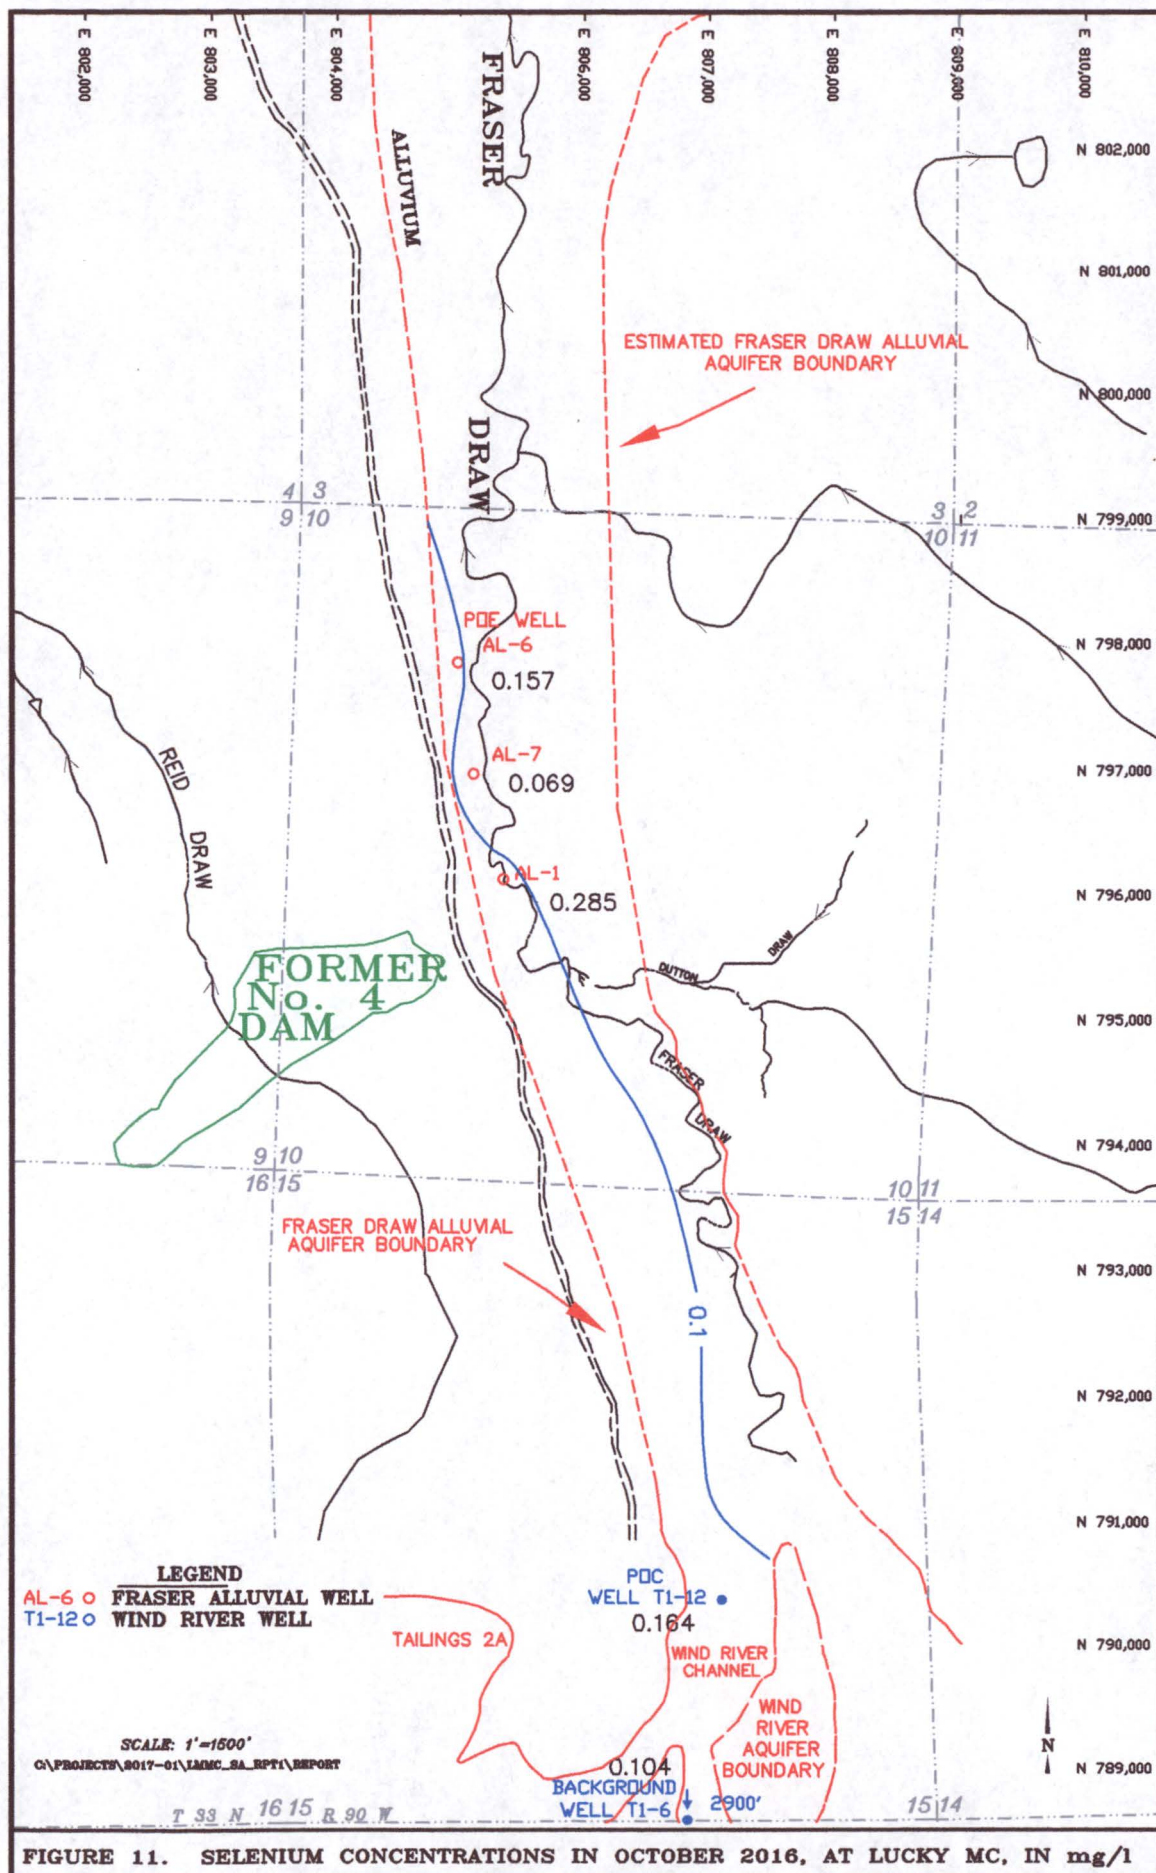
E 802,000
E 803,000
E 804,000
E 806,000
E 807,000
E 808,000
E 809,000
E 810,000

FRASER
ALLUVIUM
DRAW

N 802,000
N 801,000
N 800,000
N 799,000
N 798,000
N 797,000
N 796,000
N 795,000
N 794,000
N 793,000
N 792,000
N 791,000
N 790,000
N 789,000

ESTIMATED FRASER DRAW ALLUVIAL AQUIFER BOUNDARY

4 3
9 10

3 2
10 11

POE WELL
AL-6
0.157

AL-7
0.069

AL-1
0.285

REID DRAW

FORMER No. 4 DAM

DUTTON DRAW

FRASER DRAW

9 10
16 15

10 11
15 14

FRASER DRAW ALLUVIAL AQUIFER BOUNDARY

0.1

LEGEND
AL-6 o FRASER ALLUVIAL WELL
T1-12 o WIND RIVER WELL

TAILINGS 2A

POC WELL T1-12
0.164

WIND RIVER CHANNEL

WIND RIVER AQUIFER BOUNDARY

SCALE: 1"=1500'
C:\PROJECTS\2017-01\LMMC_SA_RPT1\REPORT

0.104
BACKGROUND WELL T1-6
2900'

N

T 33 N 16 15 R 90 W
15 14

FIGURE 11. SELENIUM CONCENTRATIONS IN OCTOBER 2016, AT LUCKY MC, IN mg/l